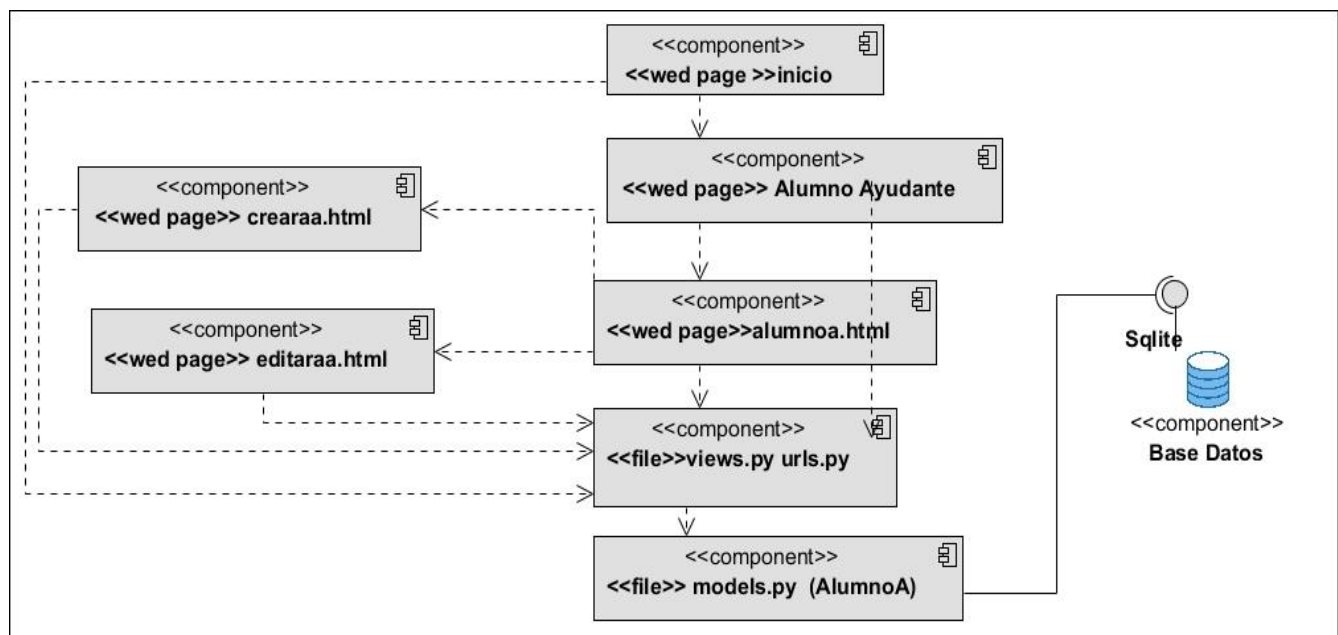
<<component>>
<<wed page >>inicio

<<component>>
<<wed page>> Alumno Ayudante

<<component>>
<<wed page>> crearaa.html

<<component>>
<<wed page>>alumnoa.html

<<component>>
<<wed page>> editaraa.html

<<component>>
<<file>>views.py urls.py

<<component>>
<<file>> models.py (AlumnoA)

Sqlite

<<component>>
Base Datos